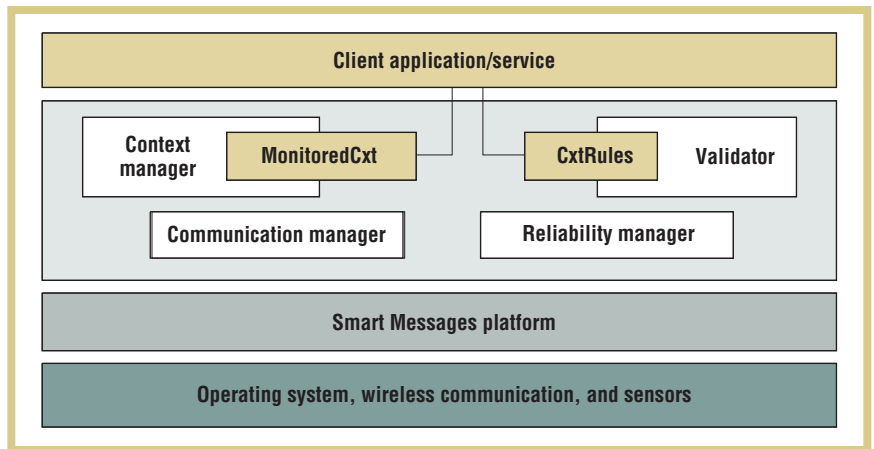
Client application/service

Context manager

MonitoredCxt

CxtRules

Validator

Communication manager

Reliability manager

Smart Messages platform

Operating system, wireless communication, and sensors